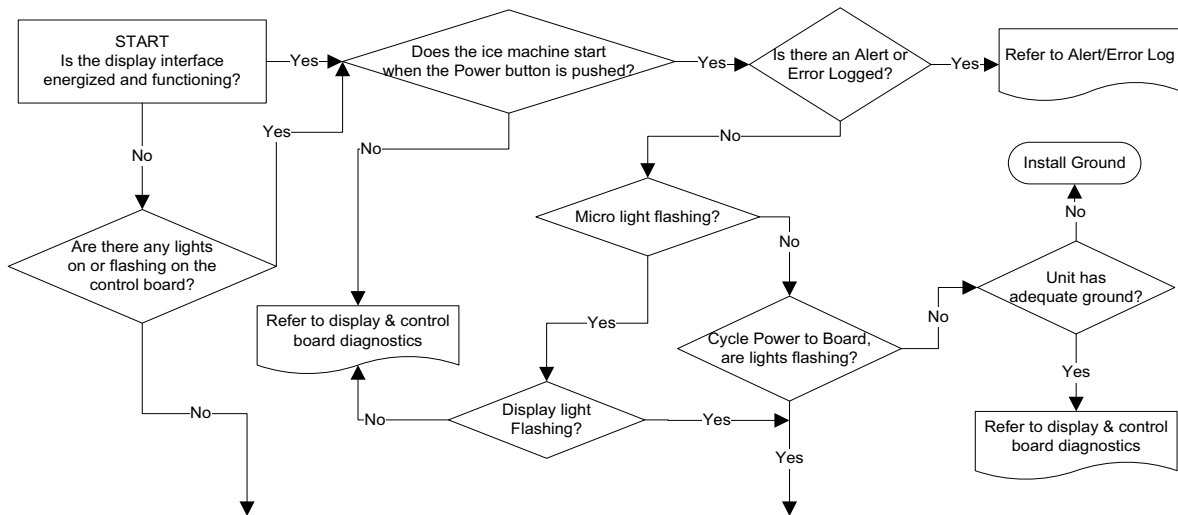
START
Is the display interface energized and functioning?

Yes

Does the ice machine start when the Power button is pushed?

Yes

Is there an Alert or Error Logged?

Yes

Refer to Alert/Error Log

No

Yes

No

No

Install Ground

Micro light flashing?

No

No

Are there any lights on or flashing on the control board?

Unit has adequate ground?

Yes

Refer to display & control board diagnostics

No

Cycle Power to Board, are lights flashing?

Yes

Refer to display & control board diagnostics

No

No

Display light Flashing?

Yes

Yes